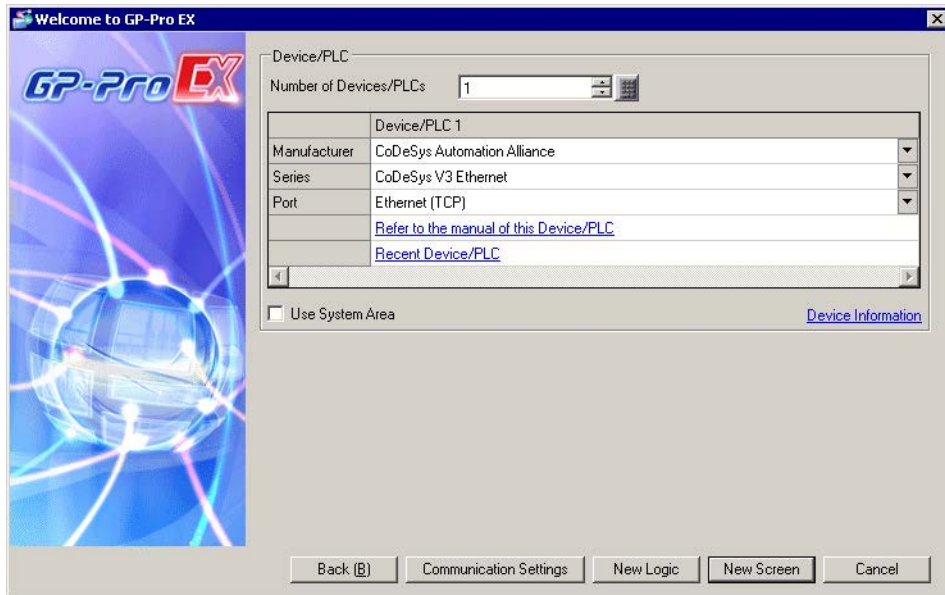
Welcome to GP-Pro EX

GP-Pro EX

Device/PLC

Number of Devices/PLCs 1

| | Device/PLC 1 |
|---|---|
| Manufacturer | CoDeSys Automation Alliance |
| Series | CoDeSys V3 Ethernet |
| Port | Ethernet (TCP) |
| | Refer to the manual of this Device/PLC |
| | Recent Device/PLC |

Use System Area

Device Information

Back (B)

Communication Settings

New Logic

New Screen

Cancel